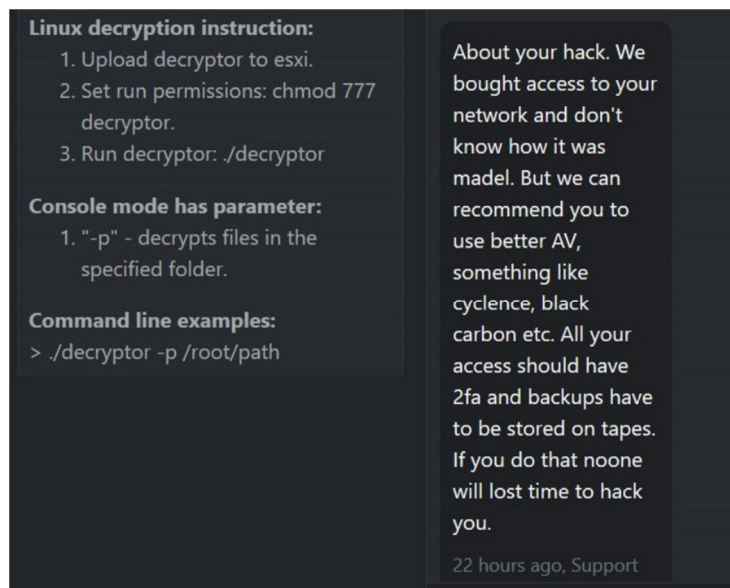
**Linux decryption instruction:**
1. Upload decryptor to esxi.
2. Set run permissions: chmod 777 decryptor.
3. Run decryptor: ./decryptor

**Console mode has parameter:**
1. "-p" - decrypts files in the specified folder.

**Command line examples:**
> ./decryptor -p /root/path

About your hack. We bought access to your network and don't know how it was madel. But we can recommend you to use better AV, something like cyclence, black carbon etc. All your access should have 2fa and backups have to be stored on tapes. If you do that noone will lost time to hack you.

22 hours ago, Support